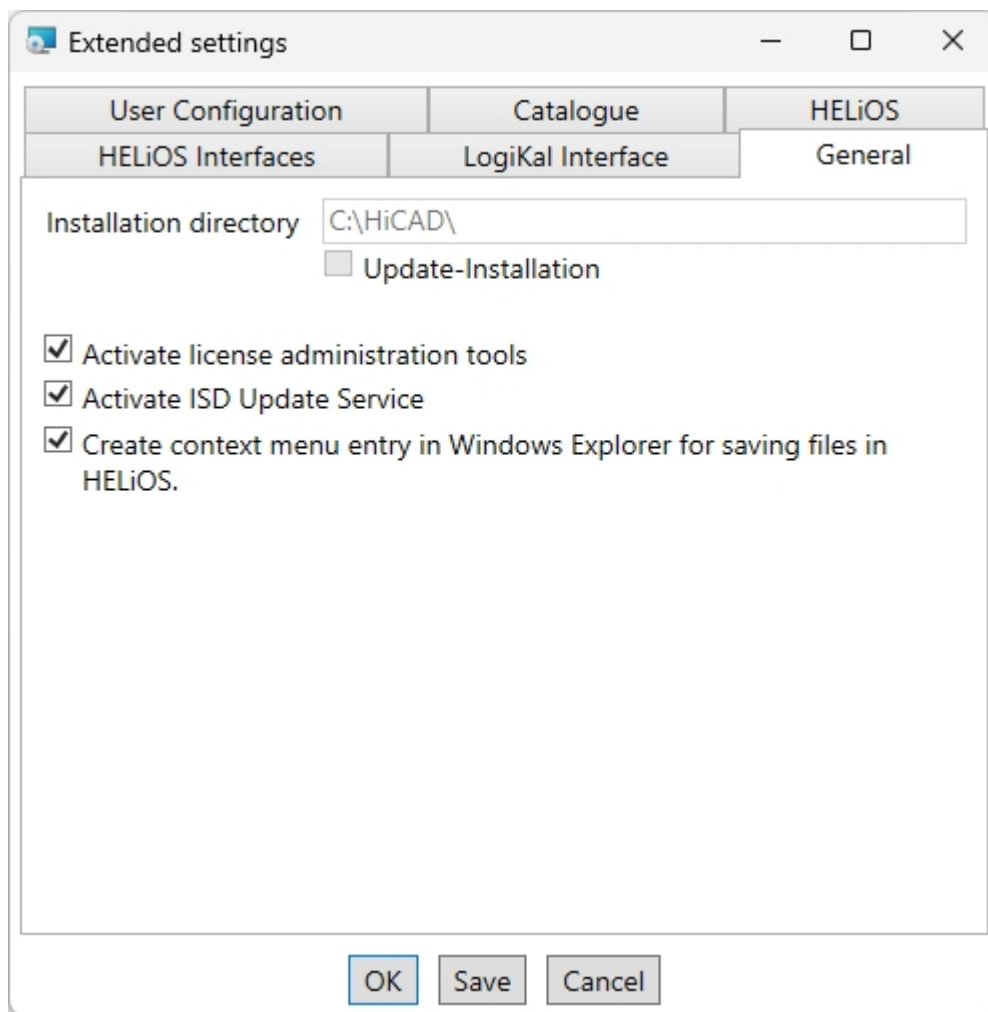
Extended settings

User Configuration | Catalogue | HELiOS
HELiOS Interfaces | LogiKal Interface | General

Installation directory C:\HiCAD\

Update-Installation

Activate license administration tools

Activate ISD Update Service

Create context menu entry in Windows Explorer for saving files in HELiOS.

OK Save Cancel